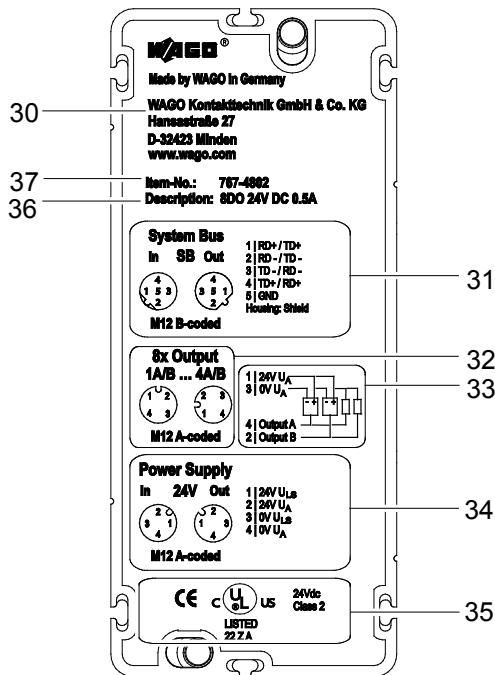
WAGO®

Made by WAGO in Germany

30

WAGO Kontakttechnik GmbH & Co. KG
Hansastraße 27
D-32423 Minden
www.wago.com

37 Item-No.: 767-4802
36 Description: 8DO 24V DC 0.5A

System Bus
In SB Out
1 | RD+ / TD+
2 | RD - / TD -
3 | TD - / RD -
4 | TD+ / RD+
5 | GND
Housing: Shield
M12 B-coded

31

8x Output
1A/B ... 4A/B
1 | 24V $U_A$
3 | 0V $U_A$
4 | Output A
2 | Output B
M12 A-coded

32
33

Power Supply
In 24V Out
1 | 24V $U_{LS}$
2 | 24V $U_A$
3 | 0V $U_{LS}$
4 | 0V $U_A$
M12 A-coded

34

CE c UL US
LISTED
22 Z A
24Vdc
Class 2

35